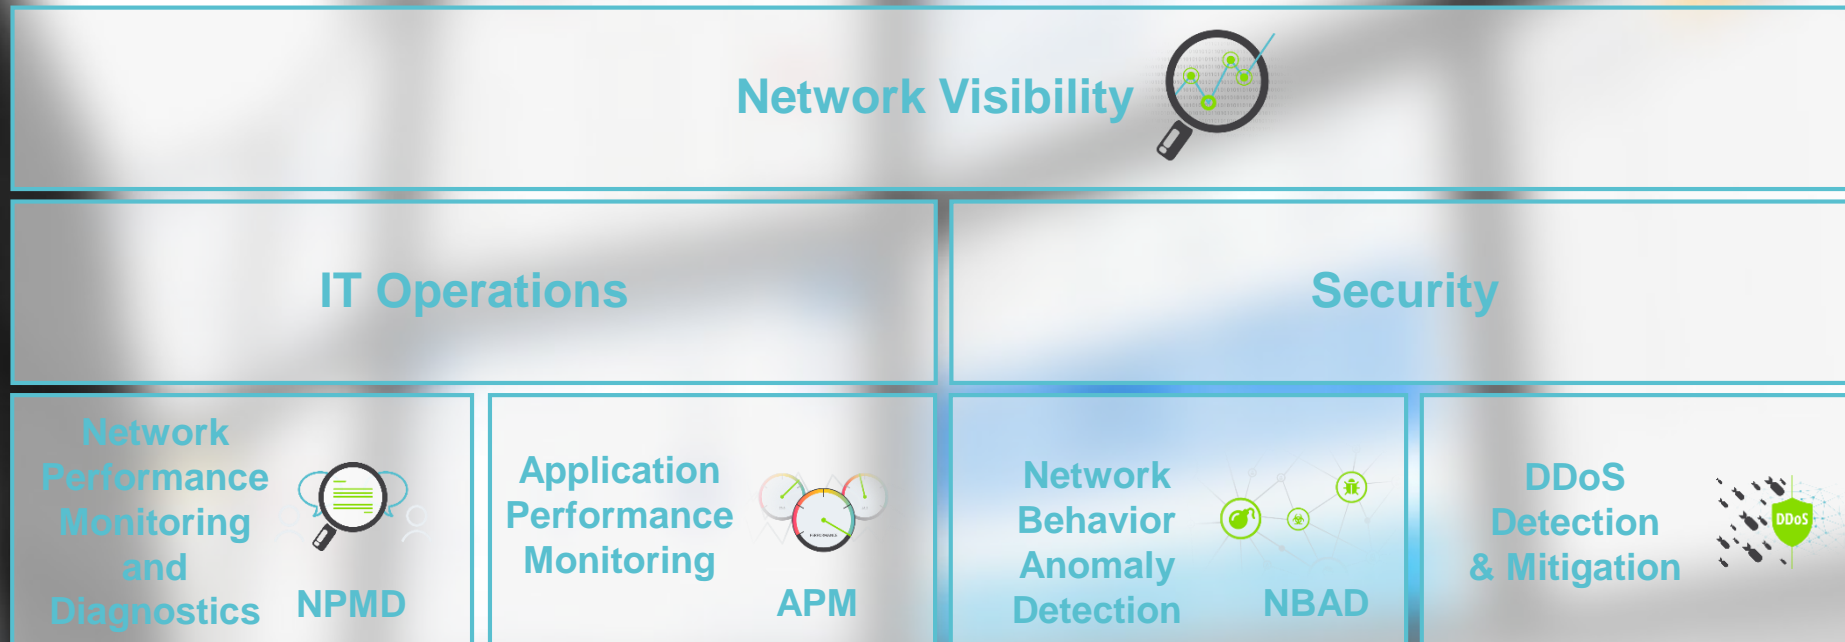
Network Visibility

IT Operations

Security

Network Performance Monitoring and Diagnostics

NPMD

Application Performance Monitoring

APM

Network Behavior Anomaly Detection

NBAD

DDoS Detection & Mitigation

DDoS